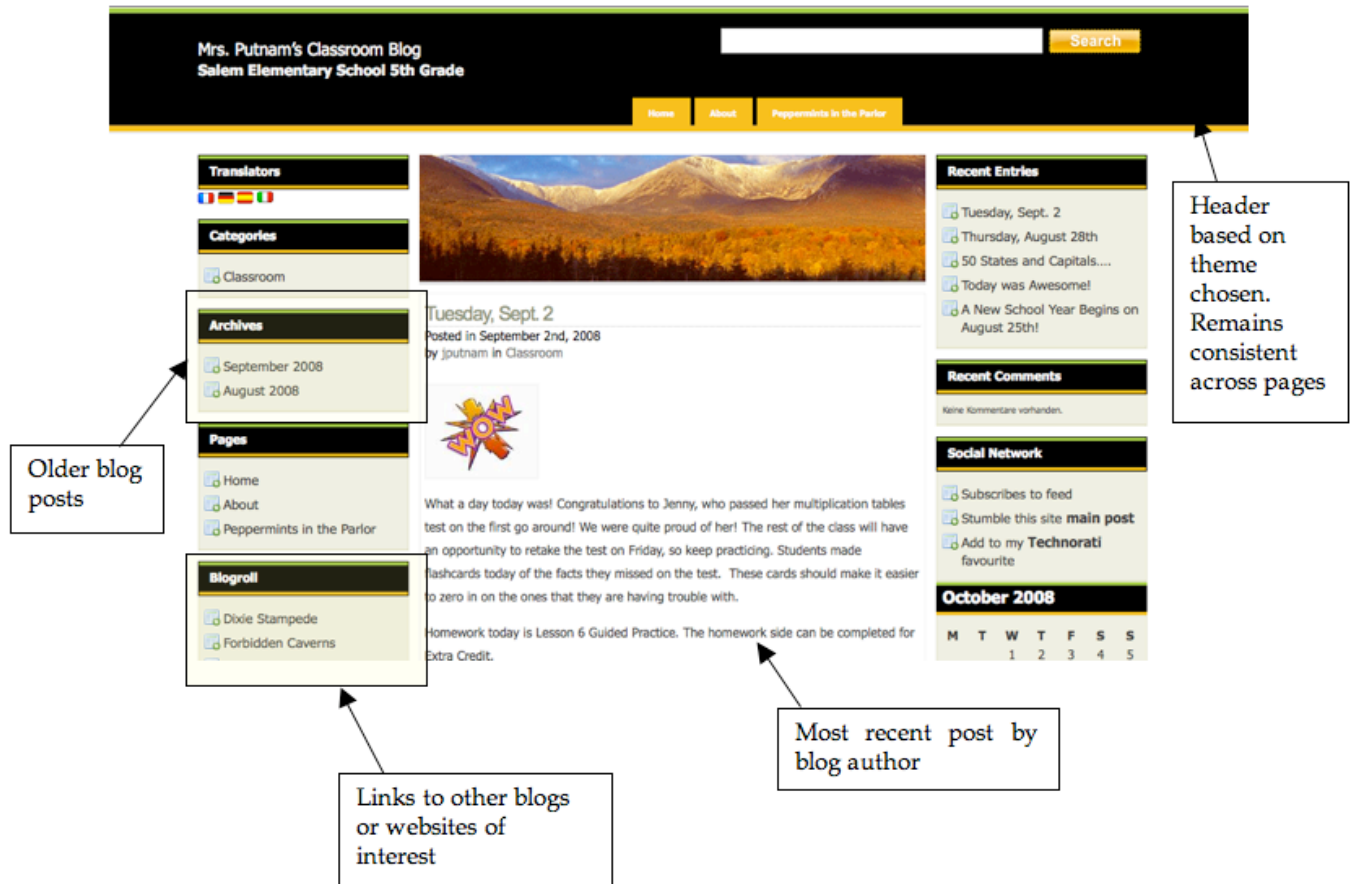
Mrs. Putnam's Classroom Blog
Salem Elementary School 5th Grade

Search

Home About Peppermints in the Parlor

Translators

Categories
Classroom

Archives
September 2008
August 2008

Pages
Home
About
Peppermints in the Parlor

Blogroll
Dixie Stampede
Forbidden Caverns

Tuesday, Sept. 2
Posted in September 2nd, 2008
by jputnam in Classroom

WOW

What a day today was! Congratulations to Jenny, who passed her multiplication tables test on the first go around! We were quite proud of her! The rest of the class will have an opportunity to retake the test on Friday, so keep practicing. Students made flashcards today of the facts they missed on the test. These cards should make it easier to zero in on the ones that they are having trouble with.

Homework today is Lesson 6 Guided Practice. The homework side can be completed for Extra Credit.

Recent Entries
Tuesday, Sept. 2
Thursday, August 28th
50 States and Capitals....
Today was Awesome!
A New School Year Begins on August 25th!

Recent Comments
Keine Kommentare vorhanden.

Social Network
Subscribes to feed
Stumble this site main post
Add to my Technorati favourite

October 2008
| M | T | W | T | F | S | S |
|---|---|---|---|---|---|---|
| | | 1 | 2 | 3 | 4 | 5 |

Header based on theme chosen. Remains consistent across pages

Older blog posts

Most recent post by blog author

Links to other blogs or websites of interest